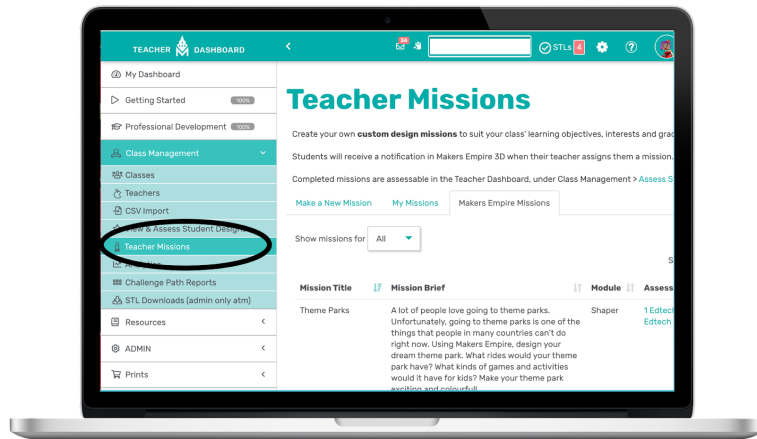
TEACHER DASHBOARD

<

36

STLs 4

My Dashboard

Getting Started 100%

Professional Development 100%

Class Management

Classes

Teachers

CSV Import

View & Assess Student Designs

Teacher Missions

Analytics

Challenge Path Reports

STL Downloads (admin only atm)

Resources

ADMIN

Prints

Teacher Missions

Create your own **custom design missions** to suit your class' learning objectives, interests and grad

Students will receive a notification in Makers Empire 3D when their teacher assigns them a mission.

Completed missions are assessable in the Teacher Dashboard, under Class Management > Assess S

Make a New Mission | My Missions | Makers Empire Missions

Show missions for All

S

| Mission Title | Mission Brief | Module | Assess |
|---|---|---|---|
| Theme Parks | A lot of people love going to theme parks. Unfortunately, going to theme parks is one of the things that people in many countries can't do right now. Using Makers Empire, design your dream theme park. What rides would your theme park have? What kinds of games and activities would it have for kids? Make your theme park exciting and colourful! | Shaper | 1 Edtech Edtech |